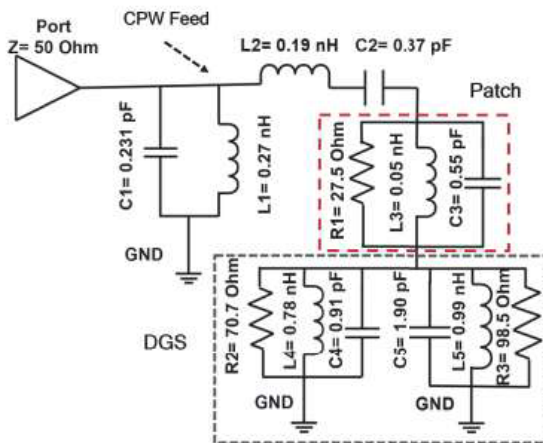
Port
Z= 50 Ohm

CPW Feed

L2= 0.19 nH

C2= 0.37 pF

Patch

C1= 0.231 pF

L1= 0.27 nH

R1= 27.5 Ohm

L3= 0.05 nH

C3= 0.55 pF

GND

R2= 70.7 Ohm

L4= 0.78 nH

C4= 0.91 pF

C5= 1.90 pF

L5= 0.99 nH

R3= 98.5 Ohm

DGS

GND

GND